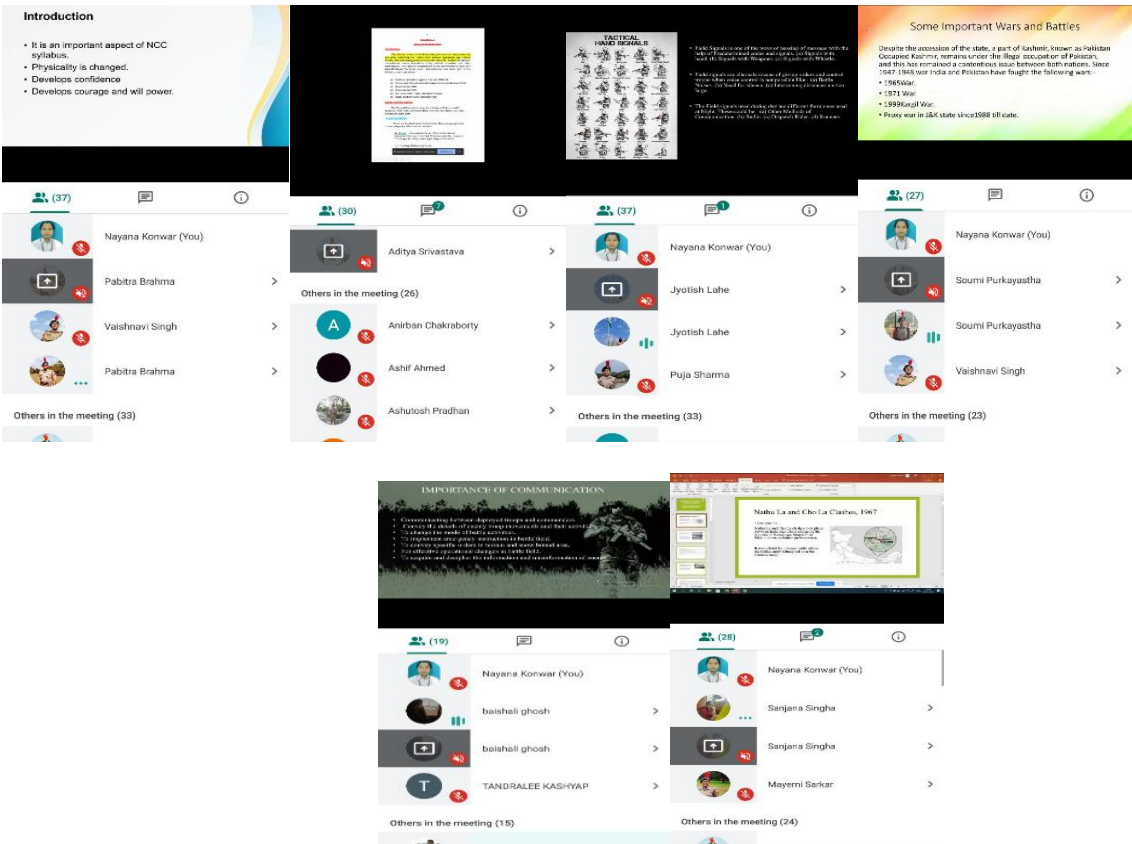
Introduction

• It is an important aspect of NCC syllabus.
• Physicality is changed.
• Develops confidence
• Develops courage and will power.

(37)

Nayana Konwar (You)

Pabitra Brahma

Vaishnavi Singh

Pabitra Brahma

Others in the meeting (33)

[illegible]

(30) 7

Aditya Srivastava

Others in the meeting (26)

A Anirban Chakraborty

Ashif Ahmed

Ashutosh Pradhan

TACTICAL HAND SIGNALS

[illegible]

(37) 1

Nayana Konwar (You)

Jyotish Lahe

Jyotish Lahe

Puja Sharma

Others in the meeting (33)

Some Important Wars and Battles

Despite the accession of the state, a part of Kashmir, known as Pakistan Occupied Kashmir, remains under the illegal occupation of Pakistan, and this has remained a contentious issue between both nations. Since 1947-1948 war India and Pakistan have fought the following wars:-

• 1965War.
• 1971 War
• 1999Kargil War.
• Proxy war in J&K state since1988 till date.

(27)

Nayana Konwar (You)

Soumi Purkayastha

Soumi Purkayastha

Vaishnavi Singh

Others in the meeting (23)

IMPORTANCE OF COMMUNICATION

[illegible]

(19)

Nayana Konwar (You)

baishali ghosh

baishali ghosh

T TANDRALEE KASHYAP

Others in the meeting (15)

Nathu La and Cho La Clashes, 1967

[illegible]

(28) 2

Nayana Konwar (You)

Sanjana Singha

Sanjana Singha

Mayemi Sarkar

Others in the meeting (24)